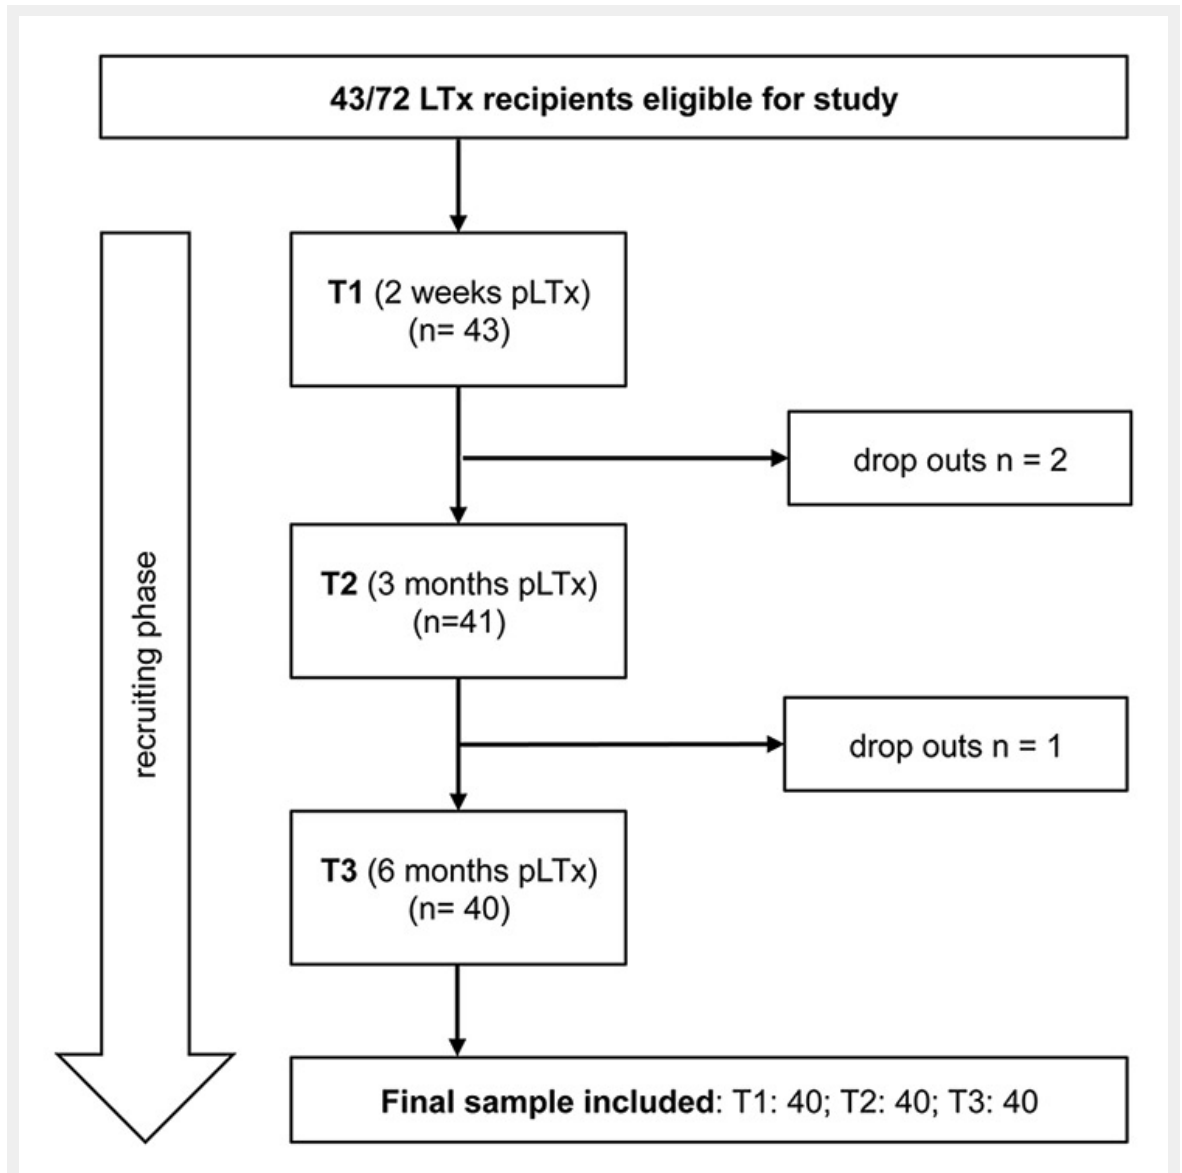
43/72 LTx recipients eligible for study

recruiting phase

T1 (2 weeks pLTx)
(n= 43)

drop outs n = 2

T2 (3 months pLTx)
(n=41)

drop outs n = 1

T3 (6 months pLTx)
(n= 40)

Final sample included: T1: 40; T2: 40; T3: 40